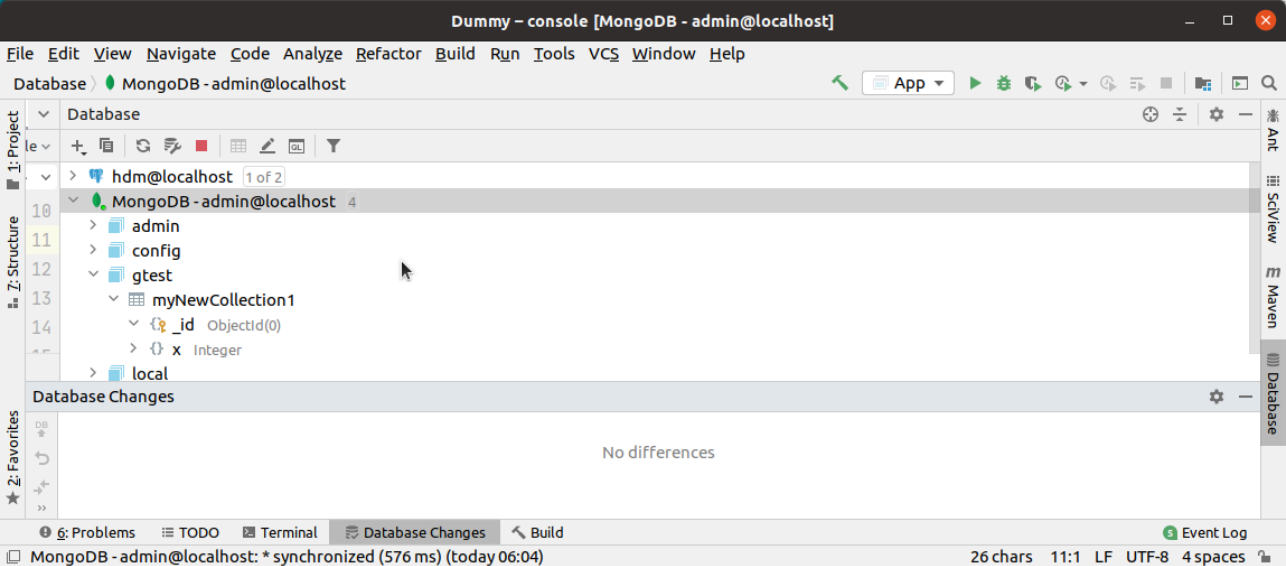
Dummy – console [MongoDB - admin@localhost]

File Edit View Navigate Code Analyze Refactor Build Run Tools VCS Window Help

Database 〉 MongoDB - admin@localhost

App

1: Project

7: Structure

2: Favorites

Database

le

10
11
12
13
14

hdm@localhost 1 of 2
MongoDB - admin@localhost 4
admin
config
gtest
myNewCollection1
_id ObjectId(0)
x Integer
local

Ant

SciView

Maven

Database

Database Changes

No differences

6: Problems TODO Terminal Database Changes Build Event Log

MongoDB - admin@localhost: * synchronized (576 ms) (today 06:04) 26 chars 11:1 LF UTF-8 4 spaces